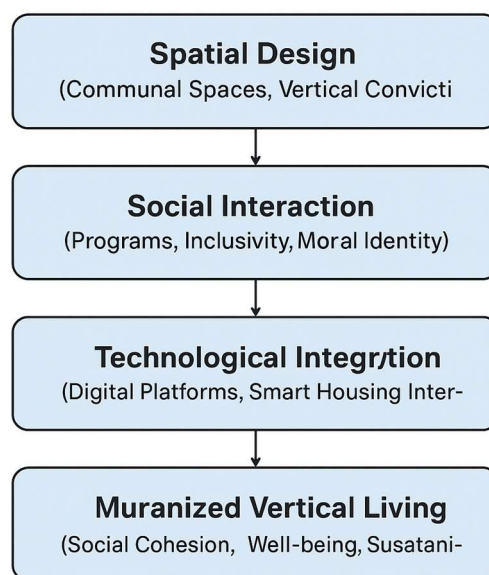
Spatial Design
(Communal Spaces, Vertical Convicti

Social Interaction
(Programs, Inclusivity, Moral Identity)

Technological Integrtion
(Digital Platforms, Smart Housing Inter-

Muranized Vertical Living
(Social Cohesion, Well-being, Susatani-